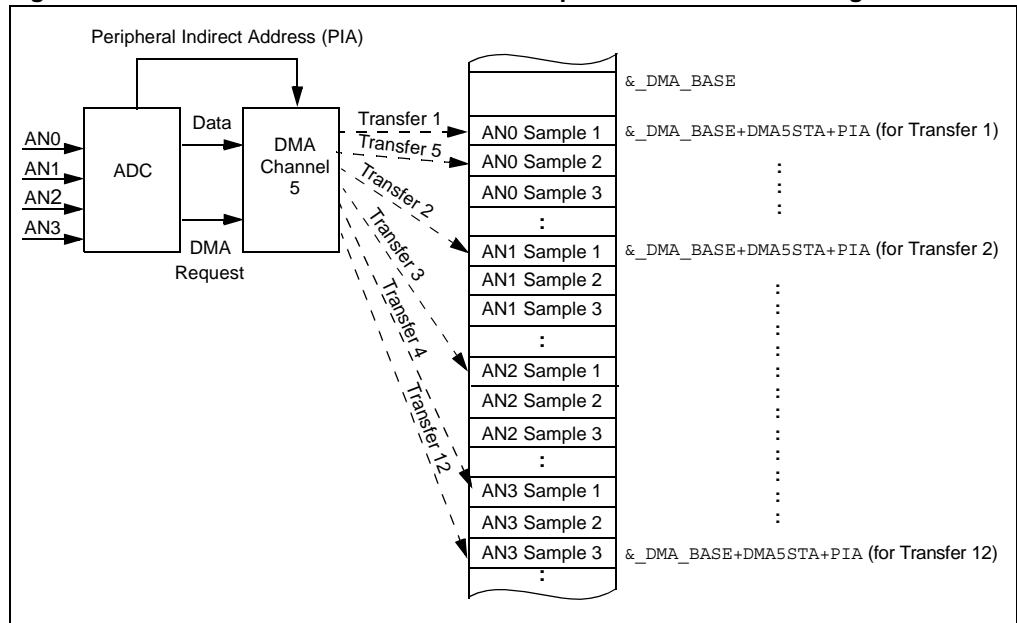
Peripheral Indirect Address (PIA)

AN0
AN1
AN2
AN3

ADC

Data

DMA Request

DMA Channel 5

Transfer 1
Transfer 5
Transfer 2
Transfer 3
Transfer 4
Transfer 12

&_DMA_BASE

AN0 Sample 1
AN0 Sample 2
AN0 Sample 3
:
AN1 Sample 1
AN1 Sample 2
AN1 Sample 3
:
AN2 Sample 1
AN2 Sample 2
AN2 Sample 3
:
AN3 Sample 1
AN3 Sample 2
AN3 Sample 3
:

&_DMA_BASE+DMA5STA+PIA (for Transfer 1)
:
&_DMA_BASE+DMA5STA+PIA (for Transfer 2)
:
&_DMA_BASE+DMA5STA+PIA (for Transfer 12)